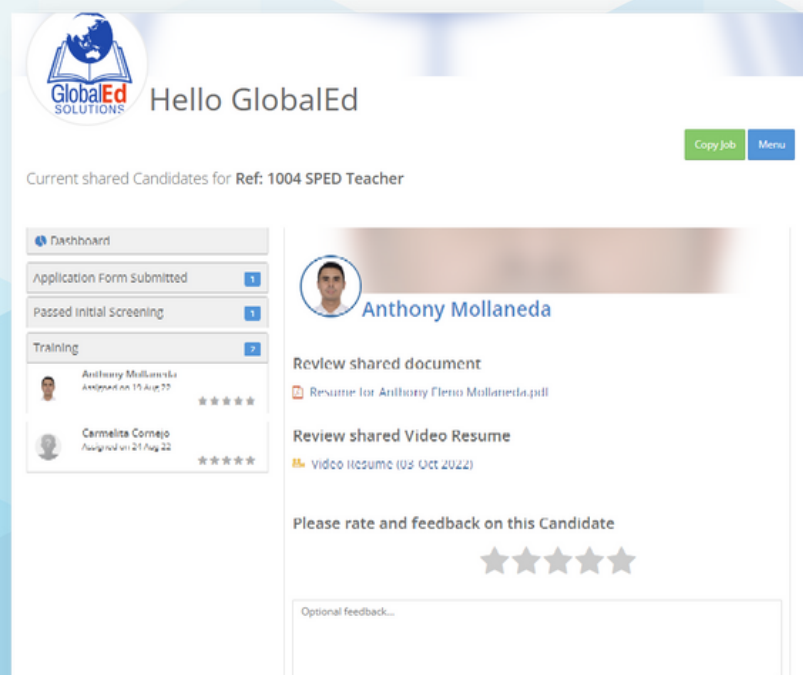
GlobalEd SOLUTIONS

Hello GlobalEd

Copy Job

Menu

Current shared Candidates for Ref: 1004 SPED Teacher

Dashboard

Application Form Submitted 1

Passed Initial Screening 1

Training 2

Anthony Mollaneda
Assigned on 19 Aug 22

Carmelita Cornejo
Assigned on 21 Aug 22

Anthony Mollaneda

Review shared document

Resume for Anthony Fleno Mollaneda.pdf

Review shared Video Resume

Video Resume (03 Oct 2022)

Please rate and feedback on this Candidate

Optional feedback...